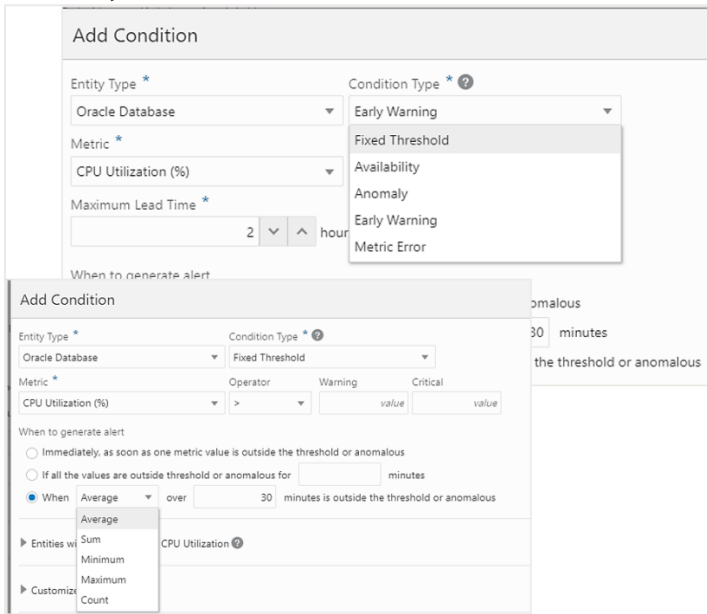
Add Condition

Entity Type *
Oracle Database
Condition Type *
Early Warning
Fixed Threshold
Availability
Anomaly
Early Warning
Metric Error
Metric *
CPU Utilization (%)
Maximum Lead Time *
2 hour
When to generate alert

omalous
30 minutes
the threshold or anomalous

Add Condition

Entity Type *
Oracle Database
Condition Type *
Fixed Threshold
Metric *
CPU Utilization (%)
Operator
>
Warning
value
Critical
value

When to generate alert
Immediately, as soon as one metric value is outside the threshold or anomalous
If all the values are outside threshold or anomalous for minutes
When Average over 30 minutes is outside the threshold or anomalous
Average
Sum
Minimum
Maximum
Count

Entities wi CPU Utilization

Customiz